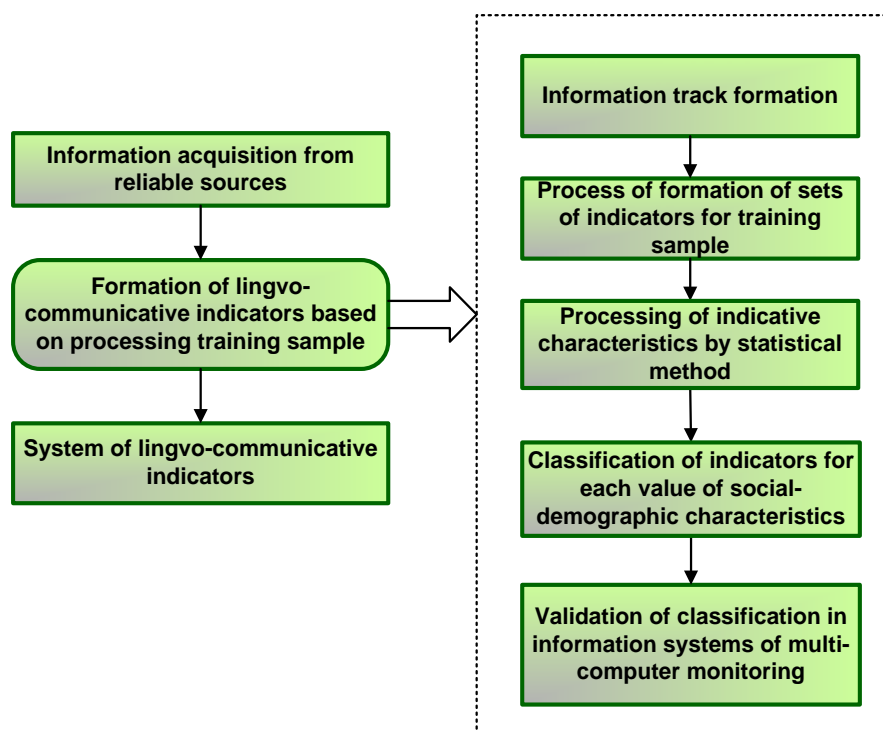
Information acquisition from reliable sources

Formation of lingvo-communicative indicators based on processing training sample

System of lingvo-communicative indicators

Information track formation

Process of formation of sets of indicators for training sample

Processing of indicative characteristics by statistical method

Classification of indicators for each value of social-demographic characteristics

Validation of classification in information systems of multi-computer monitoring